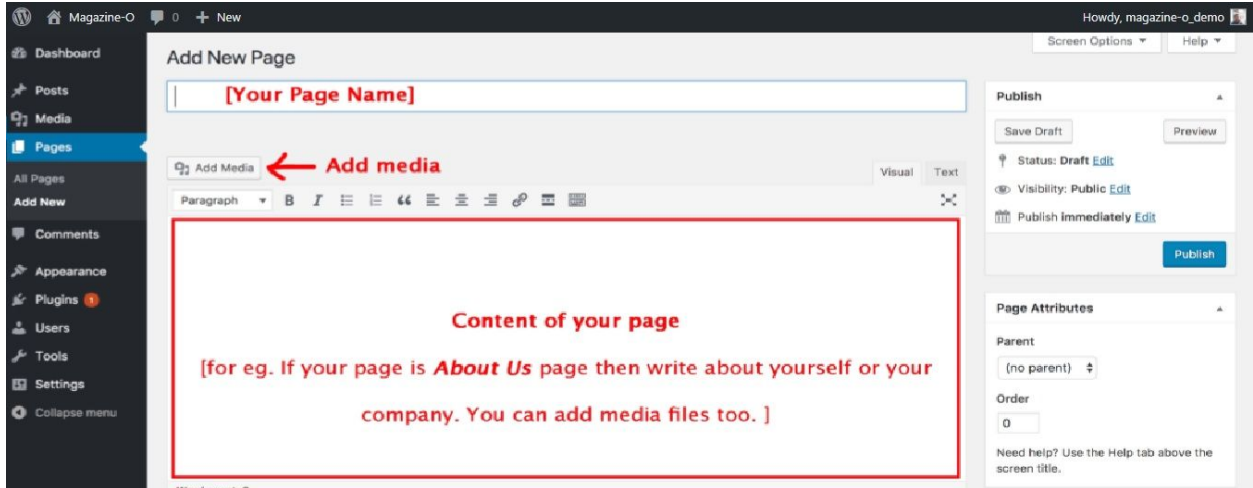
Magazine-O 0 + New

Howdy, magazine-o_demo

Dashboard

Posts

Media

Pages

All Pages

Add New

Comments

Appearance

Plugins 1

Users

Tools

Settings

Collapse menu

Screen Options ▾ Help ▾

Add New Page

[Your Page Name]

Add Media ← Add media

Visual Text

Paragraph B I

Content of your page

[for eg. If your page is *About Us* page then write about yourself or your company. You can add media files too. ]

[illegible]

Publish

Save Draft Preview

Status: Draft Edit

Visibility: Public Edit

Publish immediately Edit

Publish

Page Attributes

Parent

(no parent)

Order

0

Need help? Use the Help tab above the screen title.